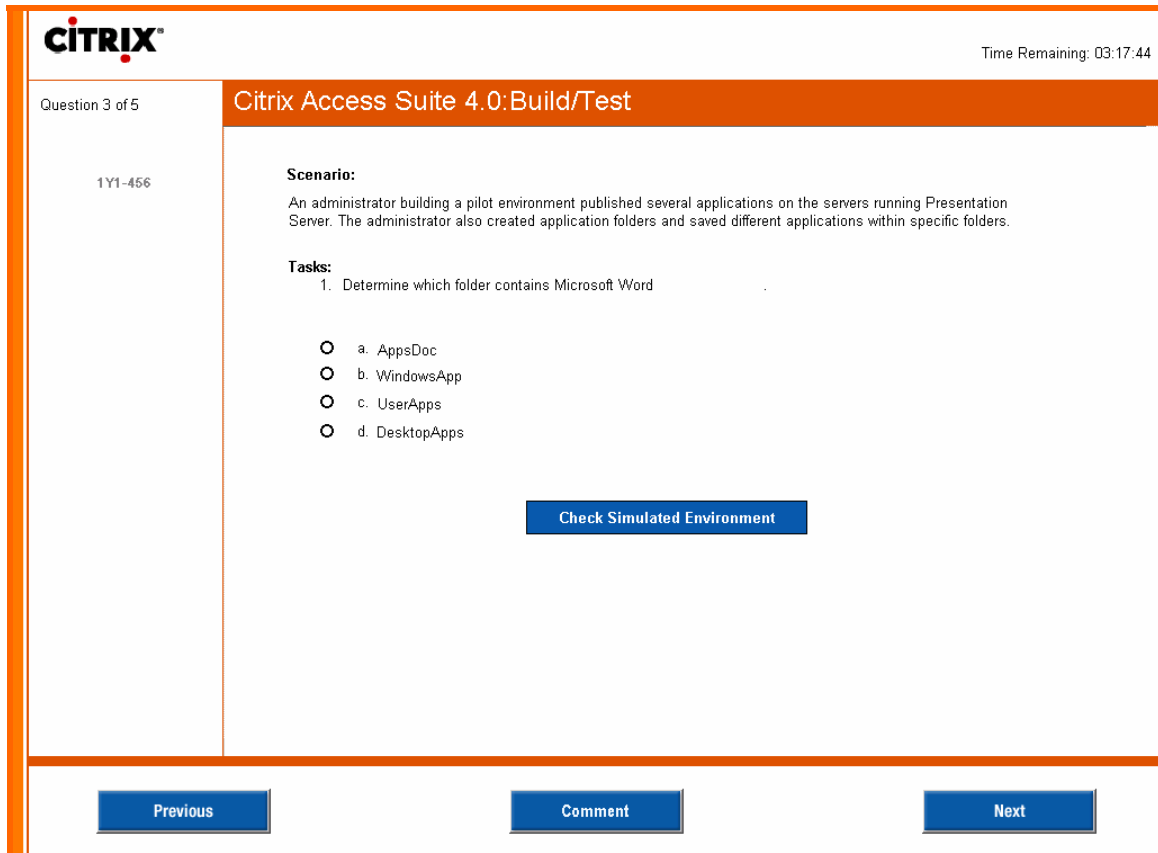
CITRIX

Time Remaining: 03:17:44

Question 3 of 5

Citrix Access Suite 4.0:Build/Test

1Y1-456

Scenario:

An administrator building a pilot environment published several applications on the servers running Presentation Server. The administrator also created application folders and saved different applications within specific folders.

Tasks:
1. Determine which folder contains Microsoft Word .

a. AppsDoc
b. WindowsApp
c. UserApps
d. DesktopApps

Check Simulated Environment

Previous

Comment

Next